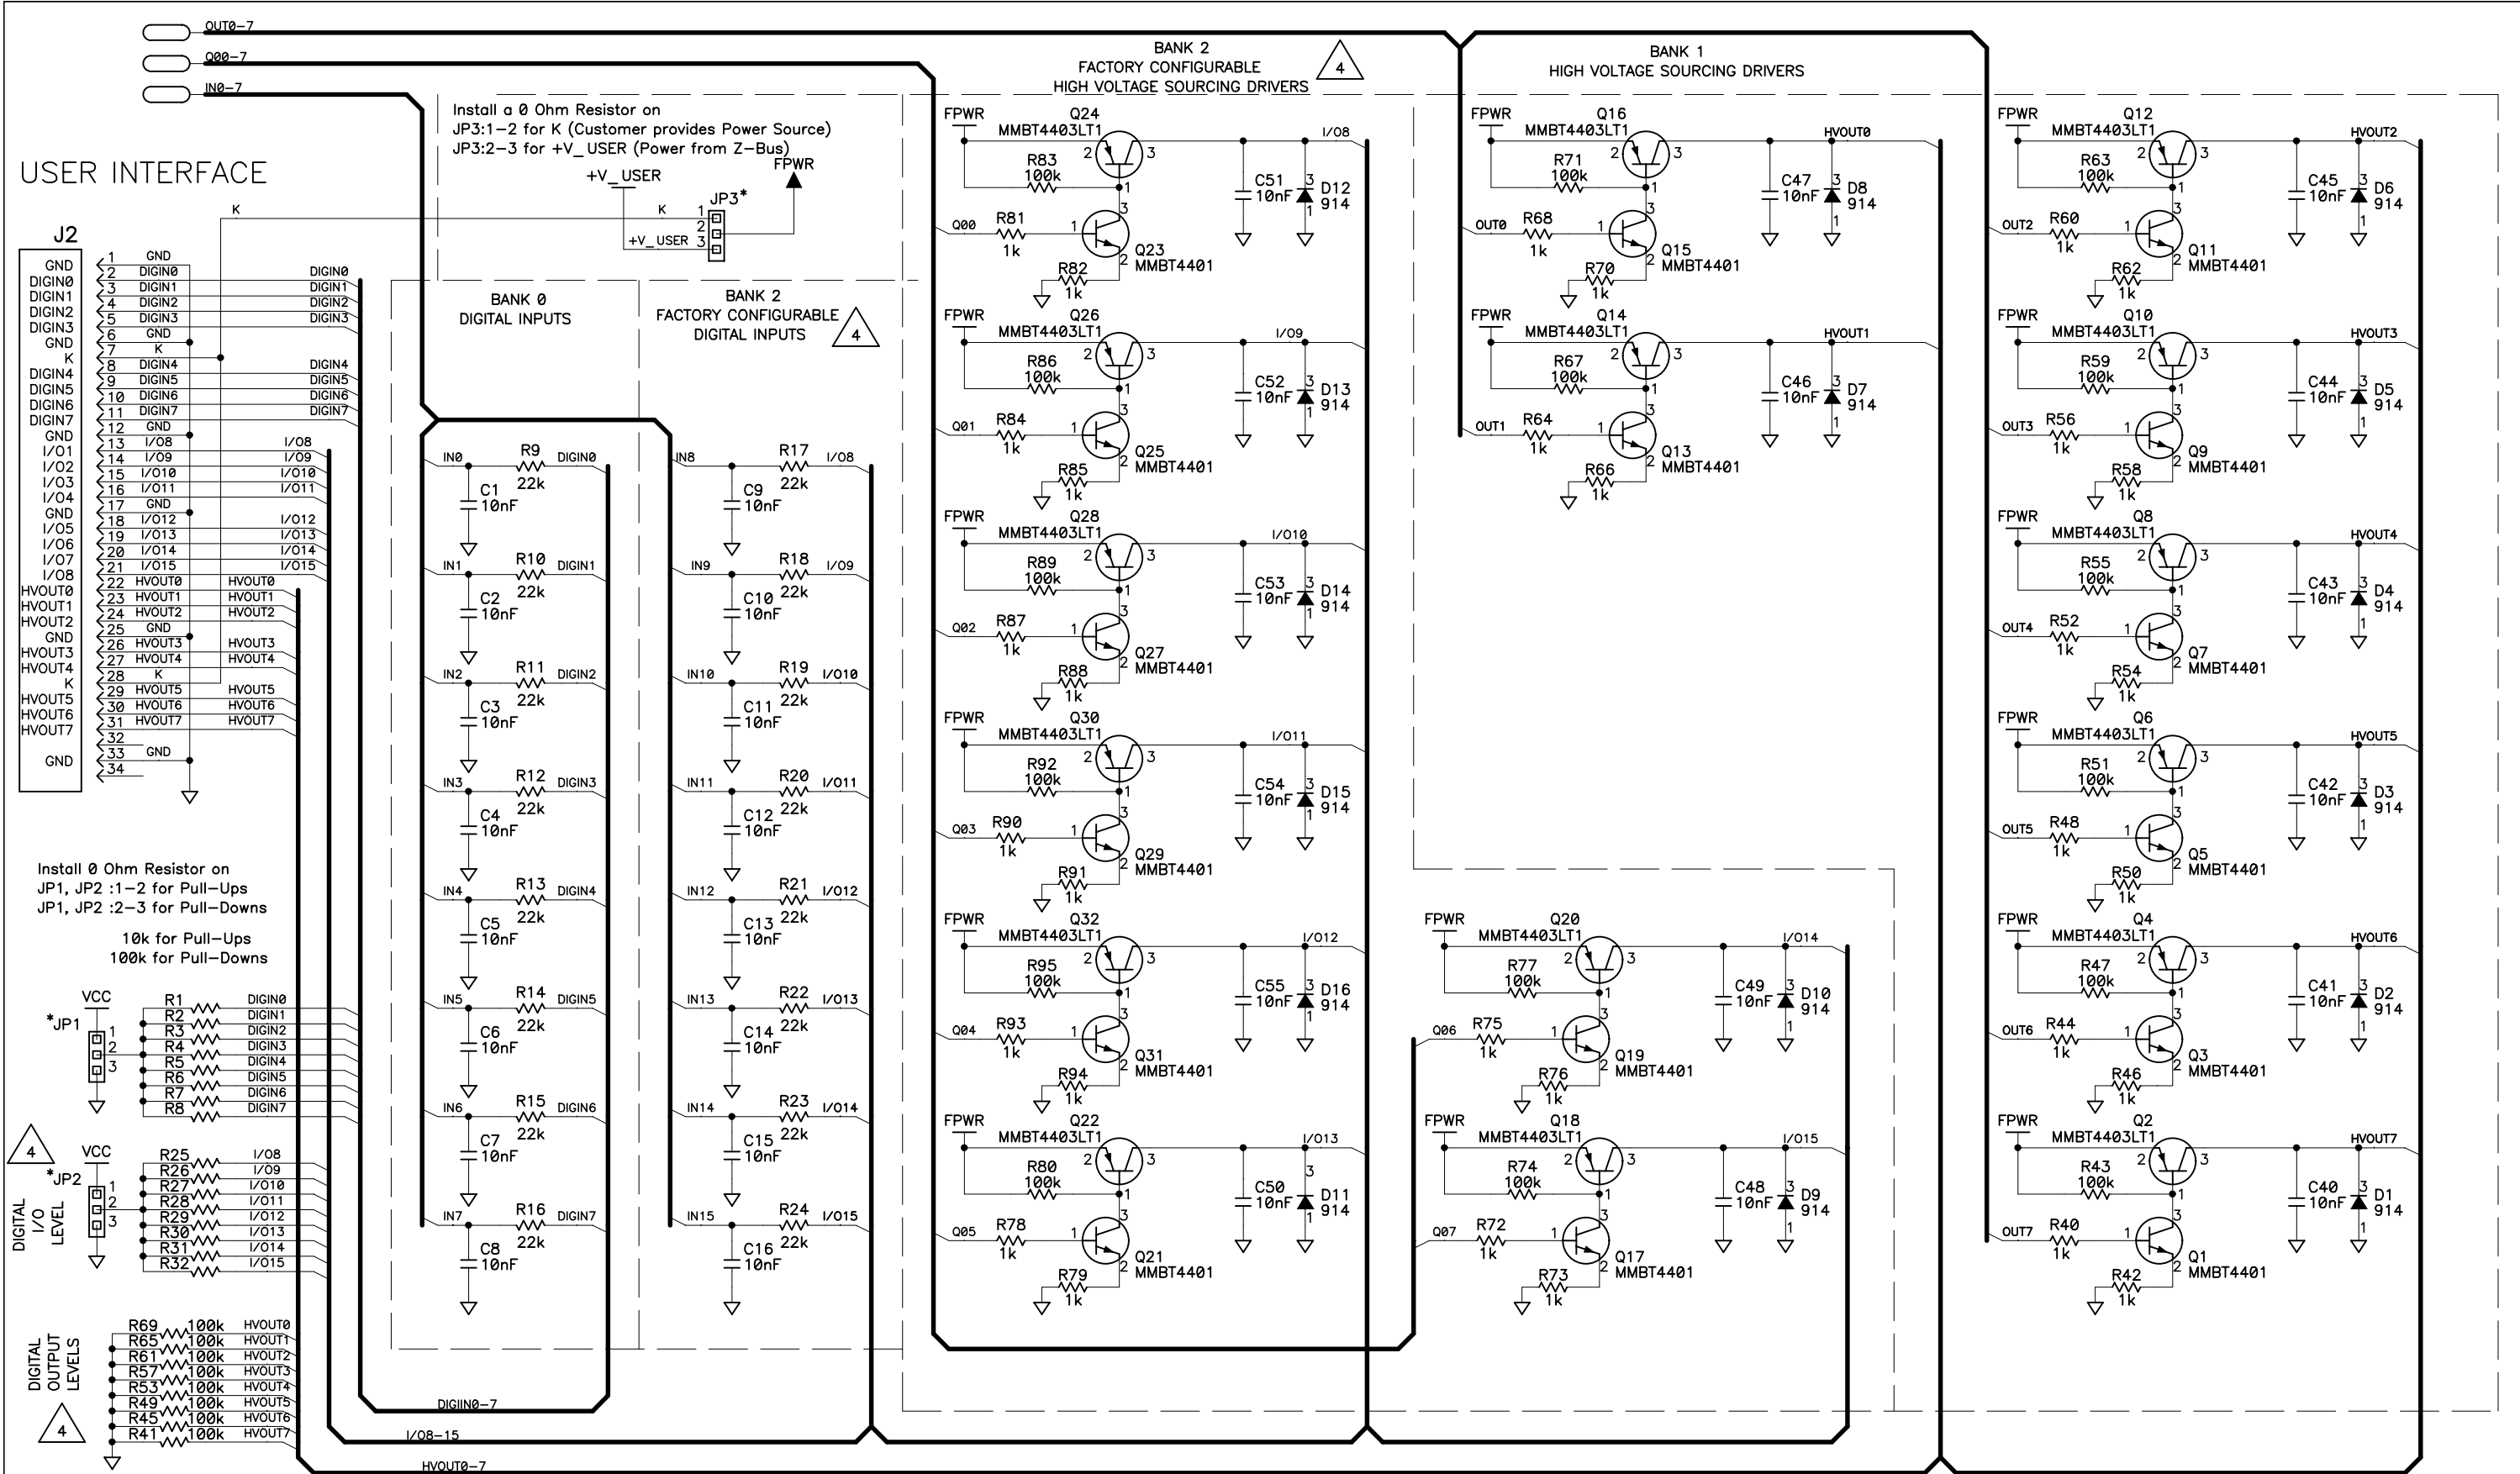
OUT0-7
Q00-7
IN0-7

USER INTERFACE

Install a 0 Ohm Resistor on
JP3:1-2 for K (Customer provides Power Source)
JP3:2-3 for +V_USER (Power from Z-Bus)
+V_USER
FPWR
JP3*
K
+V_USER

BANK 2
FACTORY CONFIGURABLE
HIGH VOLTAGE SOURCING DRIVERS
4

BANK 1
HIGH VOLTAGE SOURCING DRIVERS

J2
GND
DIGIN0
DIGIN1
DIGIN2
DIGIN3
GND
K
DIGIN4
DIGIN5
DIGIN6
DIGIN7
GND
I/O1
I/O2
I/O3
I/O4
GND
I/O5
I/O6
I/O7
I/O8
HVOUT0
HVOUT1
HVOUT2
GND
HVOUT3
HVOUT4
K
HVOUT5
HVOUT6
HVOUT7
GND

1 GND
2 DIGIN0
3 DIGIN1
4 DIGIN2
5 DIGIN3
6 GND
7 K
8 DIGIN4
9 DIGIN5
10 DIGIN6
11 DIGIN7
12 GND
13 I/O8
14 I/O9
15 I/O10
16 I/O11
17 GND
18 I/O12
19 I/O13
20 I/O14
21 I/O15
22 HVOUT0
23 HVOUT1
24 HVOUT2
25 GND
26 HVOUT3
27 HVOUT4
28 K
29 HVOUT5
30 HVOUT6
31 HVOUT7
32
33 GND
34

BANK 0
DIGITAL INPUTS

BANK 2
FACTORY CONFIGURABLE
DIGITAL INPUTS
4

IN0 R9 22k DIGIN0 C1 10nF
IN1 R10 22k DIGIN1 C2 10nF
IN2 R11 22k DIGIN2 C3 10nF
IN3 R12 22k DIGIN3 C4 10nF
IN4 R13 22k DIGIN4 C5 10nF
IN5 R14 22k DIGIN5 C6 10nF
IN6 R15 22k DIGIN6 C7 10nF
IN7 R16 22k DIGIN7 C8 10nF

IN8 R17 22k I/O8 C9 10nF
IN9 R18 22k I/O9 C10 10nF
IN10 R19 22k I/O10 C11 10nF
IN11 R20 22k I/O11 C12 10nF
IN12 R21 22k I/O12 C13 10nF
IN13 R22 22k I/O13 C14 10nF
IN14 R23 22k I/O14 C15 10nF
IN15 R24 22k I/O15 C16 10nF

FPWR Q24 MMBT4403LT1 R83 100k Q00 R81 1k Q23 MMBT4401 R82 1k C51 10nF D12 914 I/O8
FPWR Q26 MMBT4403LT1 R86 100k Q01 R84 1k Q25 MMBT4401 R85 1k C52 10nF D13 914 I/O9
FPWR Q28 MMBT4403LT1 R89 100k Q02 R87 1k Q27 MMBT4401 R88 1k C53 10nF D14 914 I/O10
FPWR Q30 MMBT4403LT1 R92 100k Q03 R90 1k Q29 MMBT4401 R91 1k C54 10nF D15 914 I/O11
FPWR Q32 MMBT4403LT1 R95 100k Q04 R93 1k Q31 MMBT4401 R94 1k C55 10nF D16 914 I/O12
FPWR Q22 MMBT4403LT1 R80 100k Q05 R78 1k Q21 MMBT4401 R79 1k C50 10nF D11 914 I/O13

FPWR Q16 MMBT4403LT1 R71 100k OUT0 R68 1k Q15 MMBT4401 R70 1k C47 10nF D8 914 HVOUT0
FPWR Q14 MMBT4403LT1 R67 100k OUT1 R64 1k Q13 MMBT4401 R66 1k C46 10nF D7 914 HVOUT1

FPWR Q20 MMBT4403LT1 R77 100k Q06 R75 1k Q19 MMBT4401 R76 1k C49 10nF D10 914 I/O14
FPWR Q18 MMBT4403LT1 R74 100k Q07 R72 1k Q17 MMBT4401 R73 1k C48 10nF D9 914 I/O15

FPWR Q12 MMBT4403LT1 R63 100k OUT2 R60 1k Q11 MMBT4401 R62 1k C45 10nF D6 914 HVOUT2
FPWR Q10 MMBT4403LT1 R59 100k OUT3 R56 1k Q9 MMBT4401 R58 1k C44 10nF D5 914 HVOUT3
FPWR Q8 MMBT4403LT1 R55 100k OUT4 R52 1k Q7 MMBT4401 R54 1k C43 10nF D4 914 HVOUT4
FPWR Q6 MMBT4403LT1 R51 100k OUT5 R48 1k Q5 MMBT4401 R50 1k C42 10nF D3 914 HVOUT5
FPWR Q4 MMBT4403LT1 R47 100k OUT6 R44 1k Q3 MMBT4401 R46 1k C41 10nF D2 914 HVOUT6
FPWR Q2 MMBT4403LT1 R43 100k OUT7 R40 1k Q1 MMBT4401 R42 1k C40 10nF D1 914 HVOUT7

Install 0 Ohm Resistor on
JP1, JP2 :1-2 for Pull-Ups
JP1, JP2 :2-3 for Pull-Downs

10k for Pull-Ups
100k for Pull-Downs

VCC
*JP1
R1 DIGIN0
R2 DIGIN1
R3 DIGIN2
R4 DIGIN3
R5 DIGIN4
R6 DIGIN5
R7 DIGIN6
R8 DIGIN7

4
VCC
*JP2
DIGITAL I/O LEVEL
R25 I/O8
R26 I/O9
R27 I/O10
R28 I/O11
R29 I/O12
R30 I/O13
R31 I/O14
R32 I/O15

DIGITAL OUTPUT LEVELS
4
R69 100k HVOUT0
R65 100k HVOUT1
R61 100k HVOUT2
R57 100k HVOUT3
R53 100k HVOUT4
R49 100k HVOUT5
R45 100k HVOUT6
R41 100k HVOUT7

DIGIIN0-7
I/O8-15
HVOUT0-7